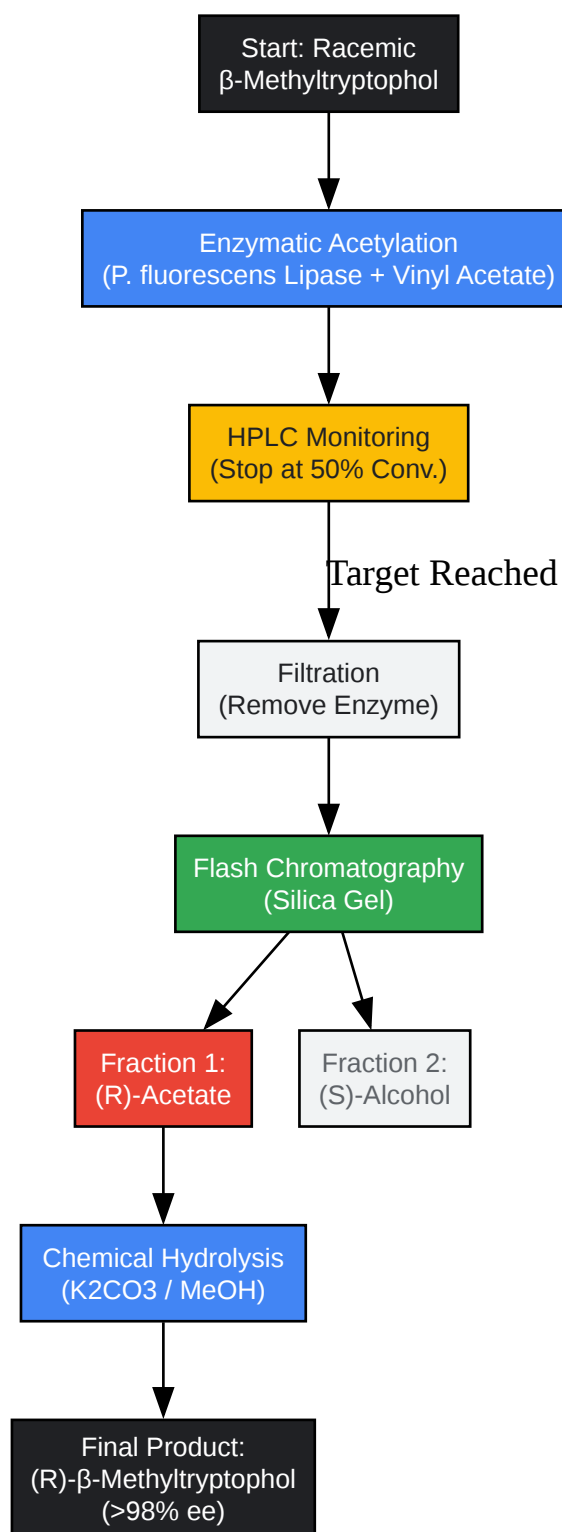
Start: Racemic β-Methyltryptophol

Enzymatic Acetylation (P. fluorescens Lipase + Vinyl Acetate)

HPLC Monitoring (Stop at 50% Conv.)

Target Reached

Filtration (Remove Enzyme)

Flash Chromatography (Silica Gel)

Fraction 1: (R)-Acetate

Fraction 2: (S)-Alcohol

Chemical Hydrolysis (K2CO3 / MeOH)

Final Product: (R)-β-Methyltryptophol (>98% ee)